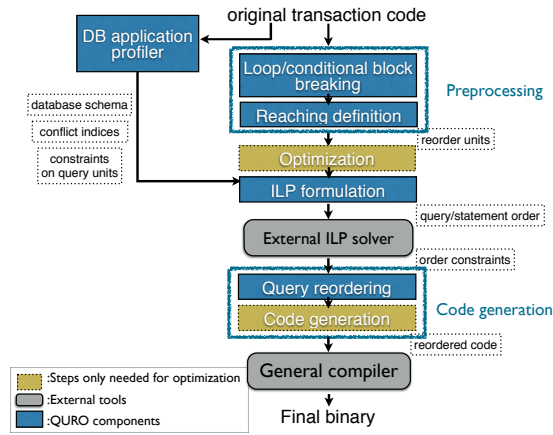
original transaction code

DB application profiler

Loop/conditional block breaking

Reaching definition

Preprocessing

database schema

conflict indices

constraints on query units

reorder units

Optimization

ILP formulation

query/statement order

External ILP solver

order constraints

Query reordering

Code generation

Code generation

reordered code

General compiler

:Steps only needed for optimization

:External tools

:QURO components

Final binary